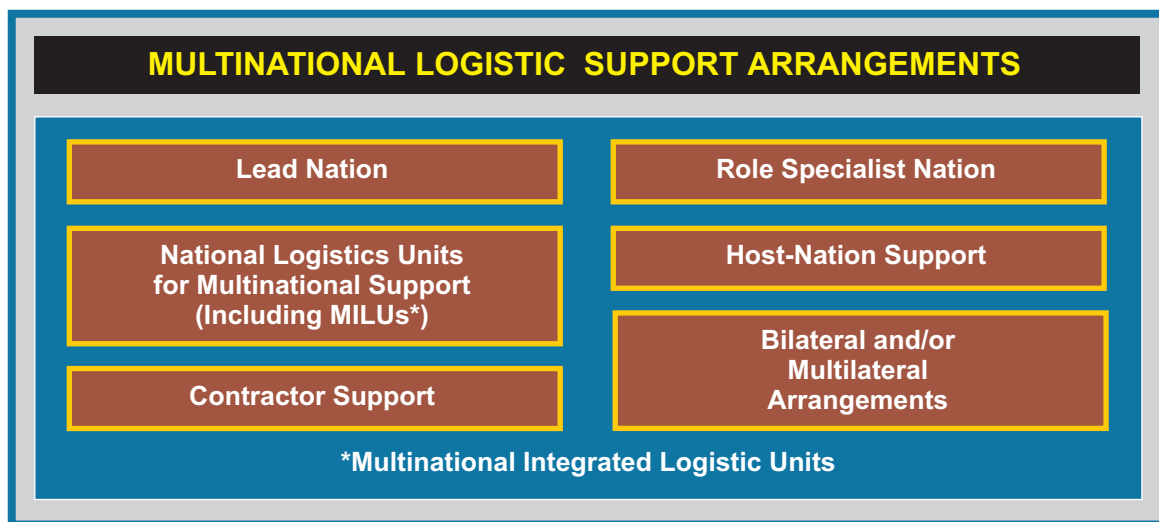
MULTINATIONAL LOGISTIC SUPPORT ARRANGEMENTS

Lead Nation

Role Specialist Nation

National Logistics Units for Multinational Support (Including MILUs*)

Host-Nation Support

Bilateral and/or Multilateral Arrangements

Contractor Support

*Multinational Integrated Logistic Units